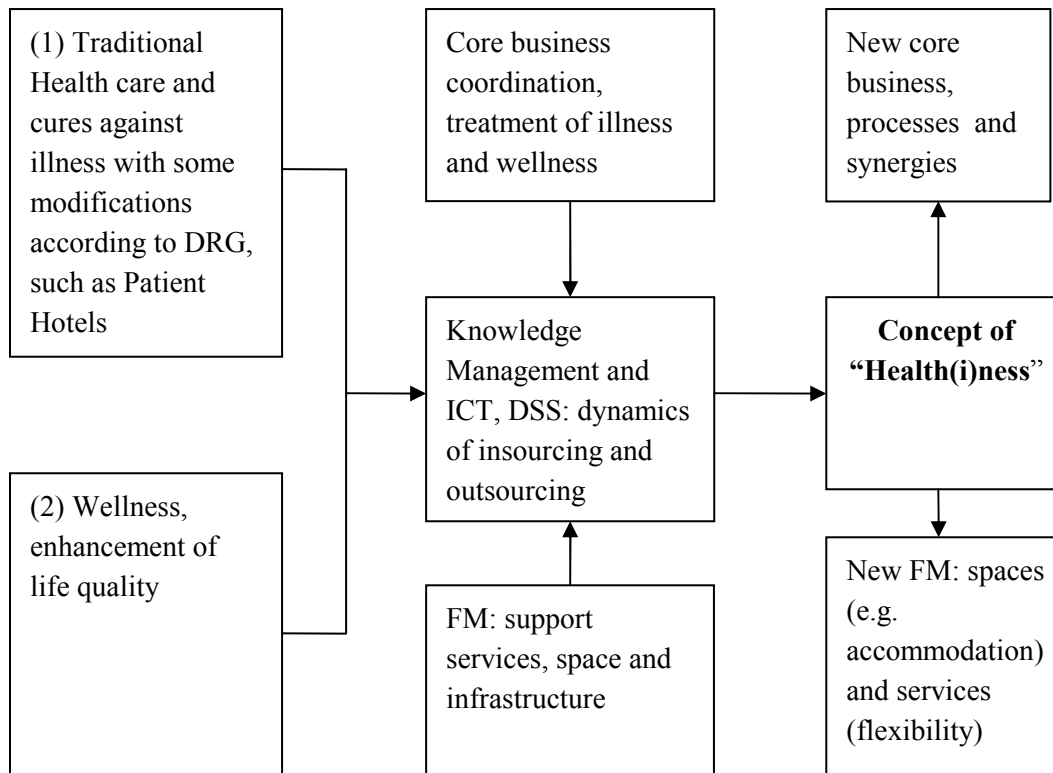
(1) Traditional Health care and cures against illness with some modifications according to DRG, such as Patient Hotels

(2) Wellness, enhancement of life quality

Core business coordination, treatment of illness and wellness

Knowledge Management and ICT, DSS: dynamics of insourcing and outsourcing

FM: support services, space and infrastructure

New core business, processes and synergies

**Concept of "Health(i)ness**"

New FM: spaces (e.g. accommodation) and services (flexibility)